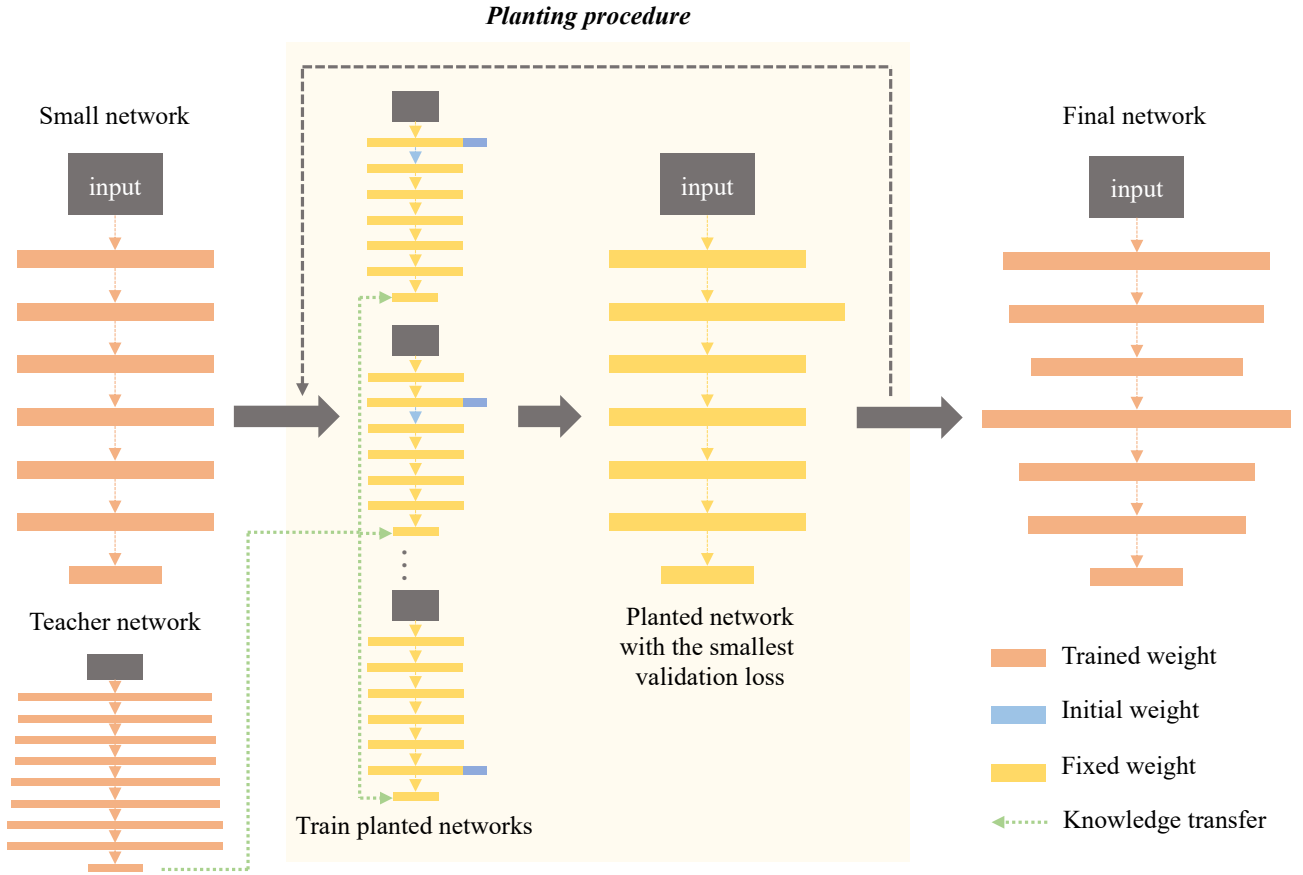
Planting procedure

Small network

input

Teacher network

Train planted networks

input

Planted network with the smallest validation loss

Final network

input

Trained weight

Initial weight

Fixed weight

Knowledge transfer